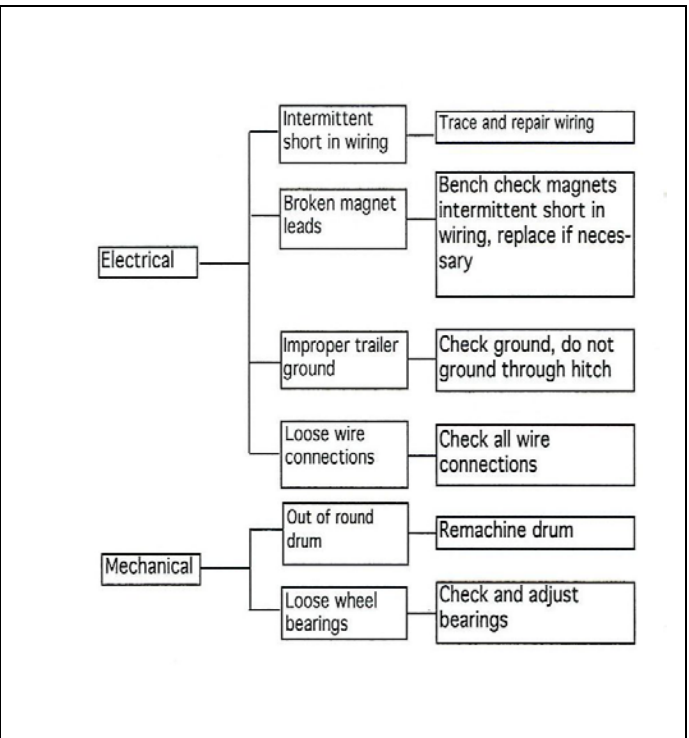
Electrical

Intermittent short in wiring

Trace and repair wiring

Broken magnet leads

Bench check magnets intermittent short in wiring, replace if necessary

Improper trailer ground

Check ground, do not ground through hitch

Loose wire connections

Check all wire connections

Mechanical

Out of round drum

Remachine drum

Loose wheel bearings

Check and adjust bearings